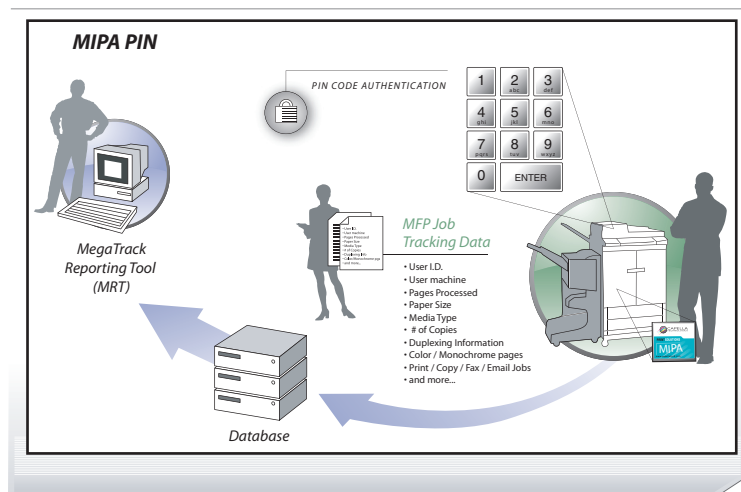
MIPA PIN

PIN CODE AUTHENTICATION

| 1 | 2 abc | 3 def |
|---|---|---|
| 4 ghi | 5 jkl | 6 mno |
| 7 pqrs | 8 tuv | 9 wxyz |
| 0 | ENTER | |

MegaTrack Reporting Tool (MRT)

MFP Job Tracking Data

• User I.D.
• User machine
• Pages Processed
• Paper Size
• Media Type
• # of Copies
• Duplexing Information
• Color / Monochrome pages
• Print / Copy / Fax / Email Jobs
• and more...

Database

MIPA